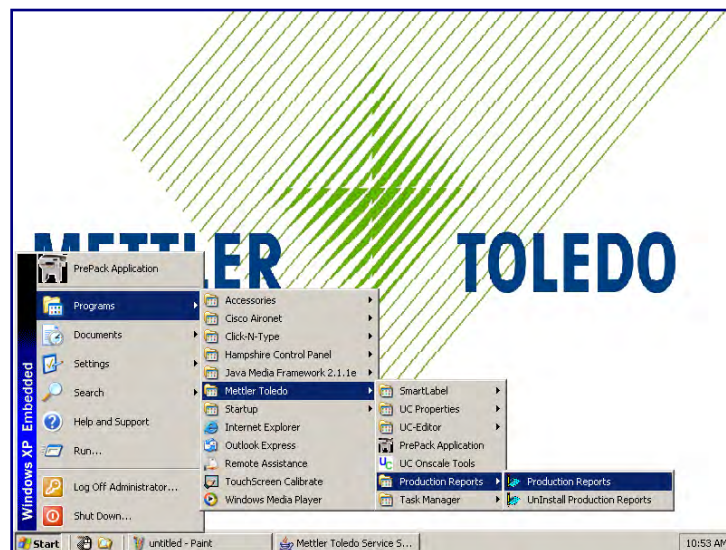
METTLER TOLEDO

Windows XP Embedded

PrePack Application
Programs
Documents
Settings
Search
Help and Support
Run...
Log Off Administrator...
Shut Down...

Accessories
Cisco Aironet
Click-N-Type
Hampshire Control Panel
Java Media Framework 2.1.1e
Mettler Toledo
Startup
Internet Explorer
Outlook Express
Remote Assistance
TouchScreen Calibrate
Windows Media Player

SmartLabel
UC Properties
UC-Editor
PrePack Application
UC Onscale Tools
Production Reports
Task Manager

Production Reports
UnInstall Production Reports

Start
untitled - Paint
Mettler Toledo Service S...
10:53 AM